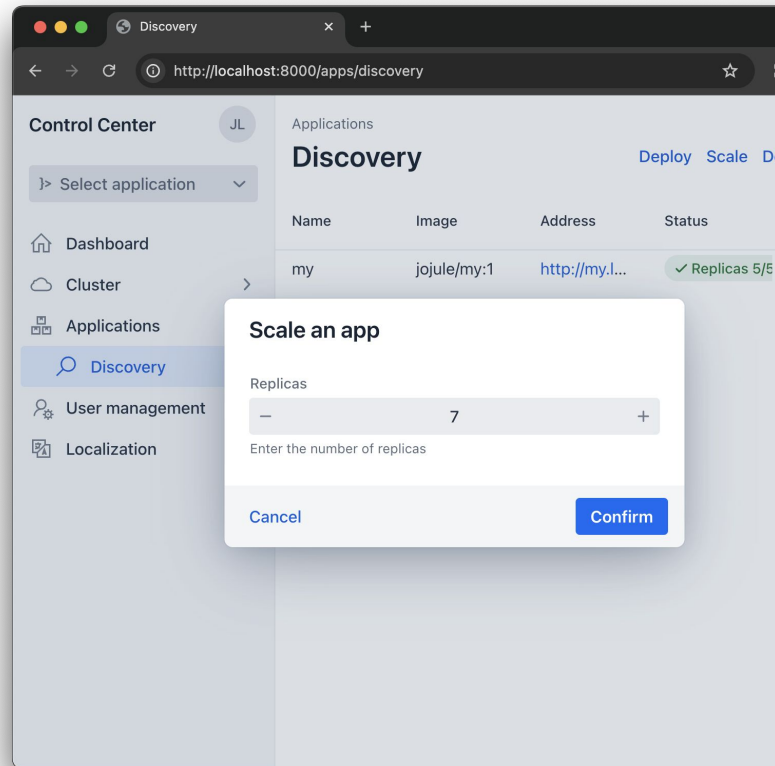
Discovery ×  +

http://localhost:8000/apps/discovery

Control Center JL

Select application

Dashboard

Cluster

Applications

Discovery

User management

Localization

Applications

Discovery

Deploy Scale D

| Name | Image | Address | Status |
|---|---|---|---|
| my | jojule/my:1 | http://my.l... | ✓ Replicas 5/5 |

Scale an app

Replicas

− 7 +

Enter the number of replicas

Cancel

Confirm